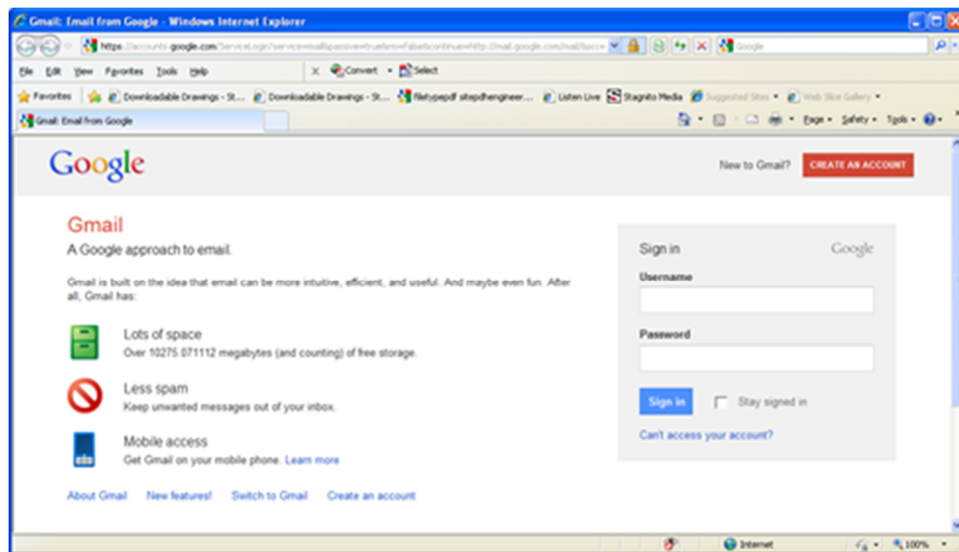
Gmail: Email from Google - Windows Internet Explorer

https://accounts.google.com/ServiceLogin?service=mail&passive=true&rm=false&continue=http://mail.google.com/mail/&scc=

Google

File Edit View Favorites Tools Help

Convert Select

Favorites Downloadable Drawings - St... Downloadable Drawings - St... filetype:pdf site:pdhengineer... Listen Live Stagnito Media Suggested Sites Web Slice Gallery

Gmail: Email from Google

Page Safety Tools

Google

New to Gmail? CREATE AN ACCOUNT

Gmail

A Google approach to email.

Gmail is built on the idea that email can be more intuitive, efficient, and useful. And maybe even fun. After all, Gmail has:

Lots of space

Over 10275.071112 megabytes (and counting) of free storage.

Less spam

Keep unwanted messages out of your inbox.

Mobile access

Get Gmail on your mobile phone. Learn more

About Gmail New features! Switch to Gmail Create an account

Sign in

Google

Username

Password

Sign in

Stay signed in

Can't access your account?

Internet

100%